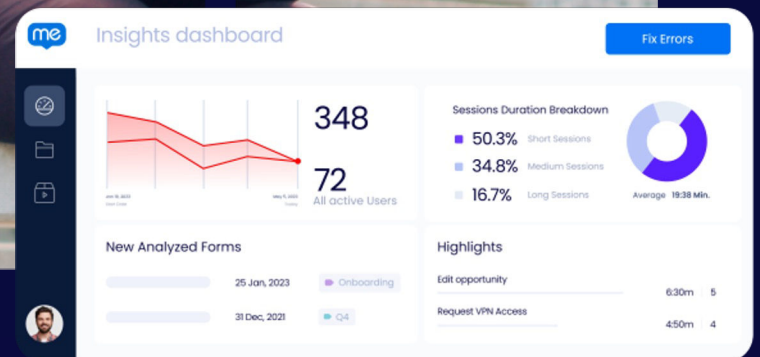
me

Insights dashboard

Fix Errors

348

72
All active Users

Sessions Duration Breakdown

50.3% Short Sessions

34.8% Medium Sessions

16.7% Long Sessions

Average 19:38 Min.

New Analyzed Forms

25 Jan, 2023 Onboarding

31 Dec, 2021 Q4

Highlights

Edit opportunity 6:30m 5

Request VPN Access 4:50m 4